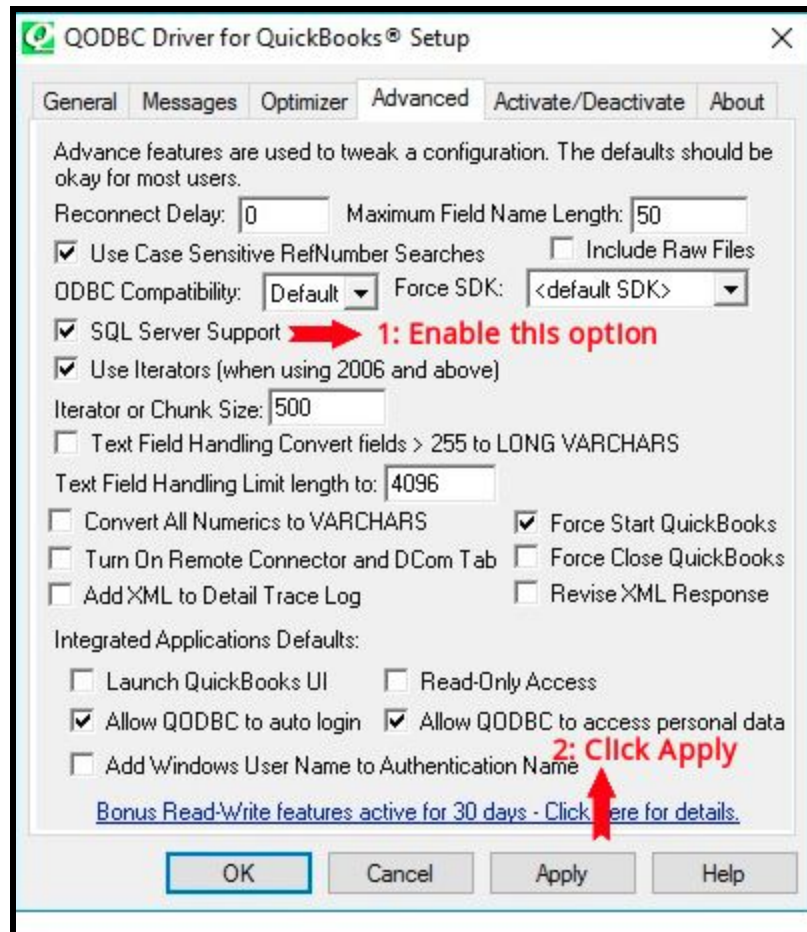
QODBC Driver for QuickBooks® Setup

General | Messages | Optimizer | Advanced | Activate/Deactivate | About

Advance features are used to tweak a configuration. The defaults should be okay for most users.

Reconnect Delay: 0 Maximum Field Name Length: 50

Use Case Sensitive RefNumber Searches

Include Raw Files

ODBC Compatibility: Default Force SDK: <default SDK>

SQL Server Support 1: Enable this option

Use Iterators (when using 2006 and above)

Iterator or Chunk Size: 500

Text Field Handling Convert fields > 255 to LONG VARCHARS

Text Field Handling Limit length to: 4096

Convert All Numerics to VARCHARS

Force Start QuickBooks

Turn On Remote Connector and DCom Tab

Force Close QuickBooks

Add XML to Detail Trace Log

Revise XML Response

Integrated Applications Defaults:

Launch QuickBooks UI

Read-Only Access

Allow QODBC to auto login

Allow QODBC to access personal data

2: Click Apply

Add Windows User Name to Authentication Name

Bonus Read-Write features active for 30 days - Click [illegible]ere for details.

OK Cancel Apply Help